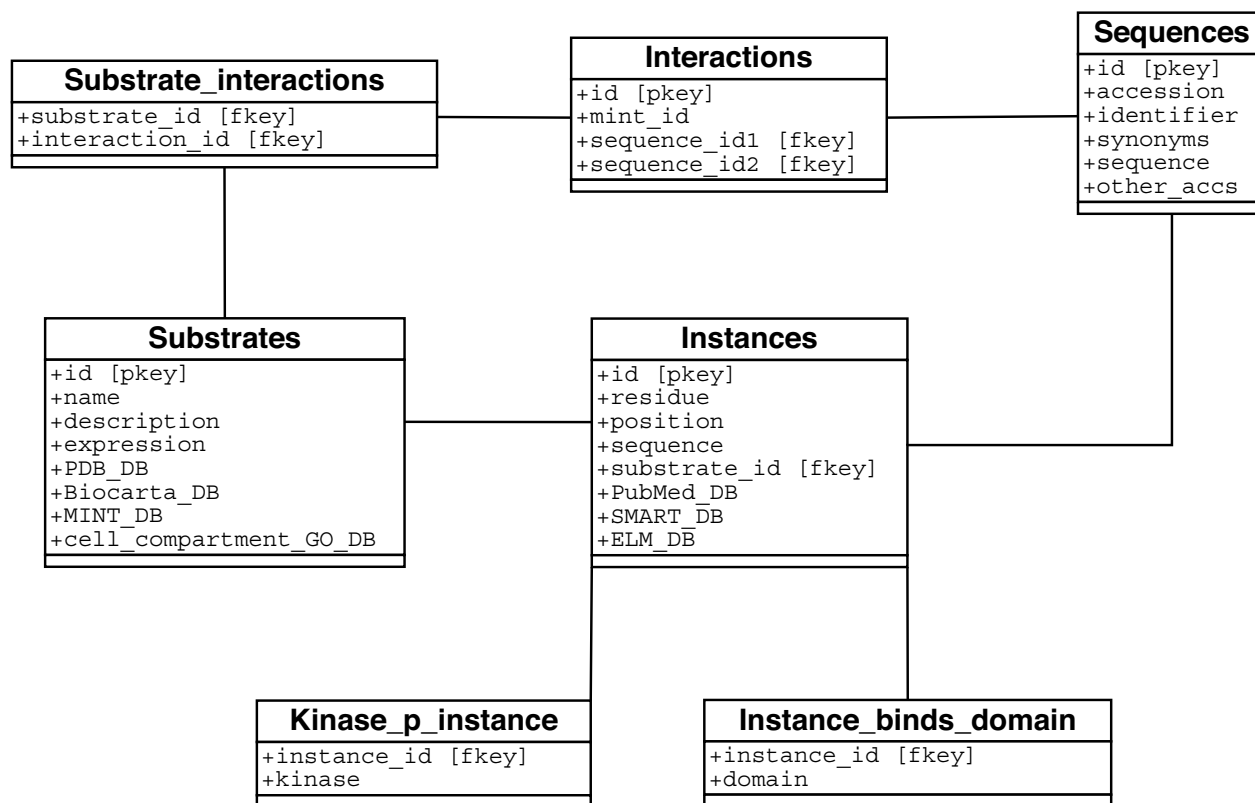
Substrate_interactions
+substrate_id [fkey]
+interaction_id [fkey]

Interactions
+id [pkey]
+mint_id
+sequence_id1 [fkey]
+sequence_id2 [fkey]

Sequences
+id [pkey]
+accession
+identifier
+synonyms
+sequence
+other_accs

Substrates
+id [pkey]
+name
+description
+expression
+PDB_DB
+Biocarta_DB
+MINT_DB
+cell_compartment_GO_DB

Instances
+id [pkey]
+residue
+position
+sequence
+substrate_id [fkey]
+PubMed_DB
+SMART_DB
+ELM_DB

Kinase_p_instance
+instance_id [fkey]
+kinase

Instance_binds_domain
+instance_id [fkey]
+domain